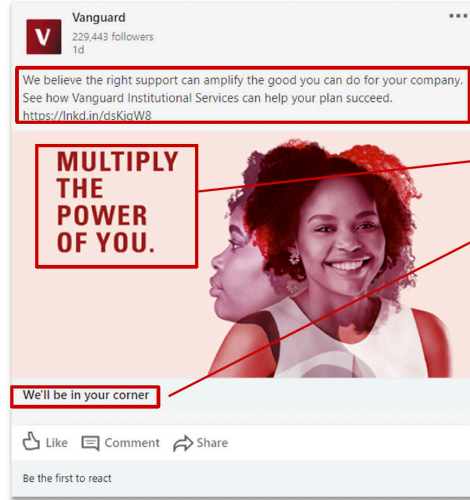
V

Vanguard
229,443 followers
1d

...

We believe the right support can amplify the good you can do for your company. See how Vanguard Institutional Services can help your plan succeed. https://lnkd.in/dsKjqW8

MULTIPLY THE POWER OF YOU.

We'll be in your corner

Like Comment Share

Be the first to react